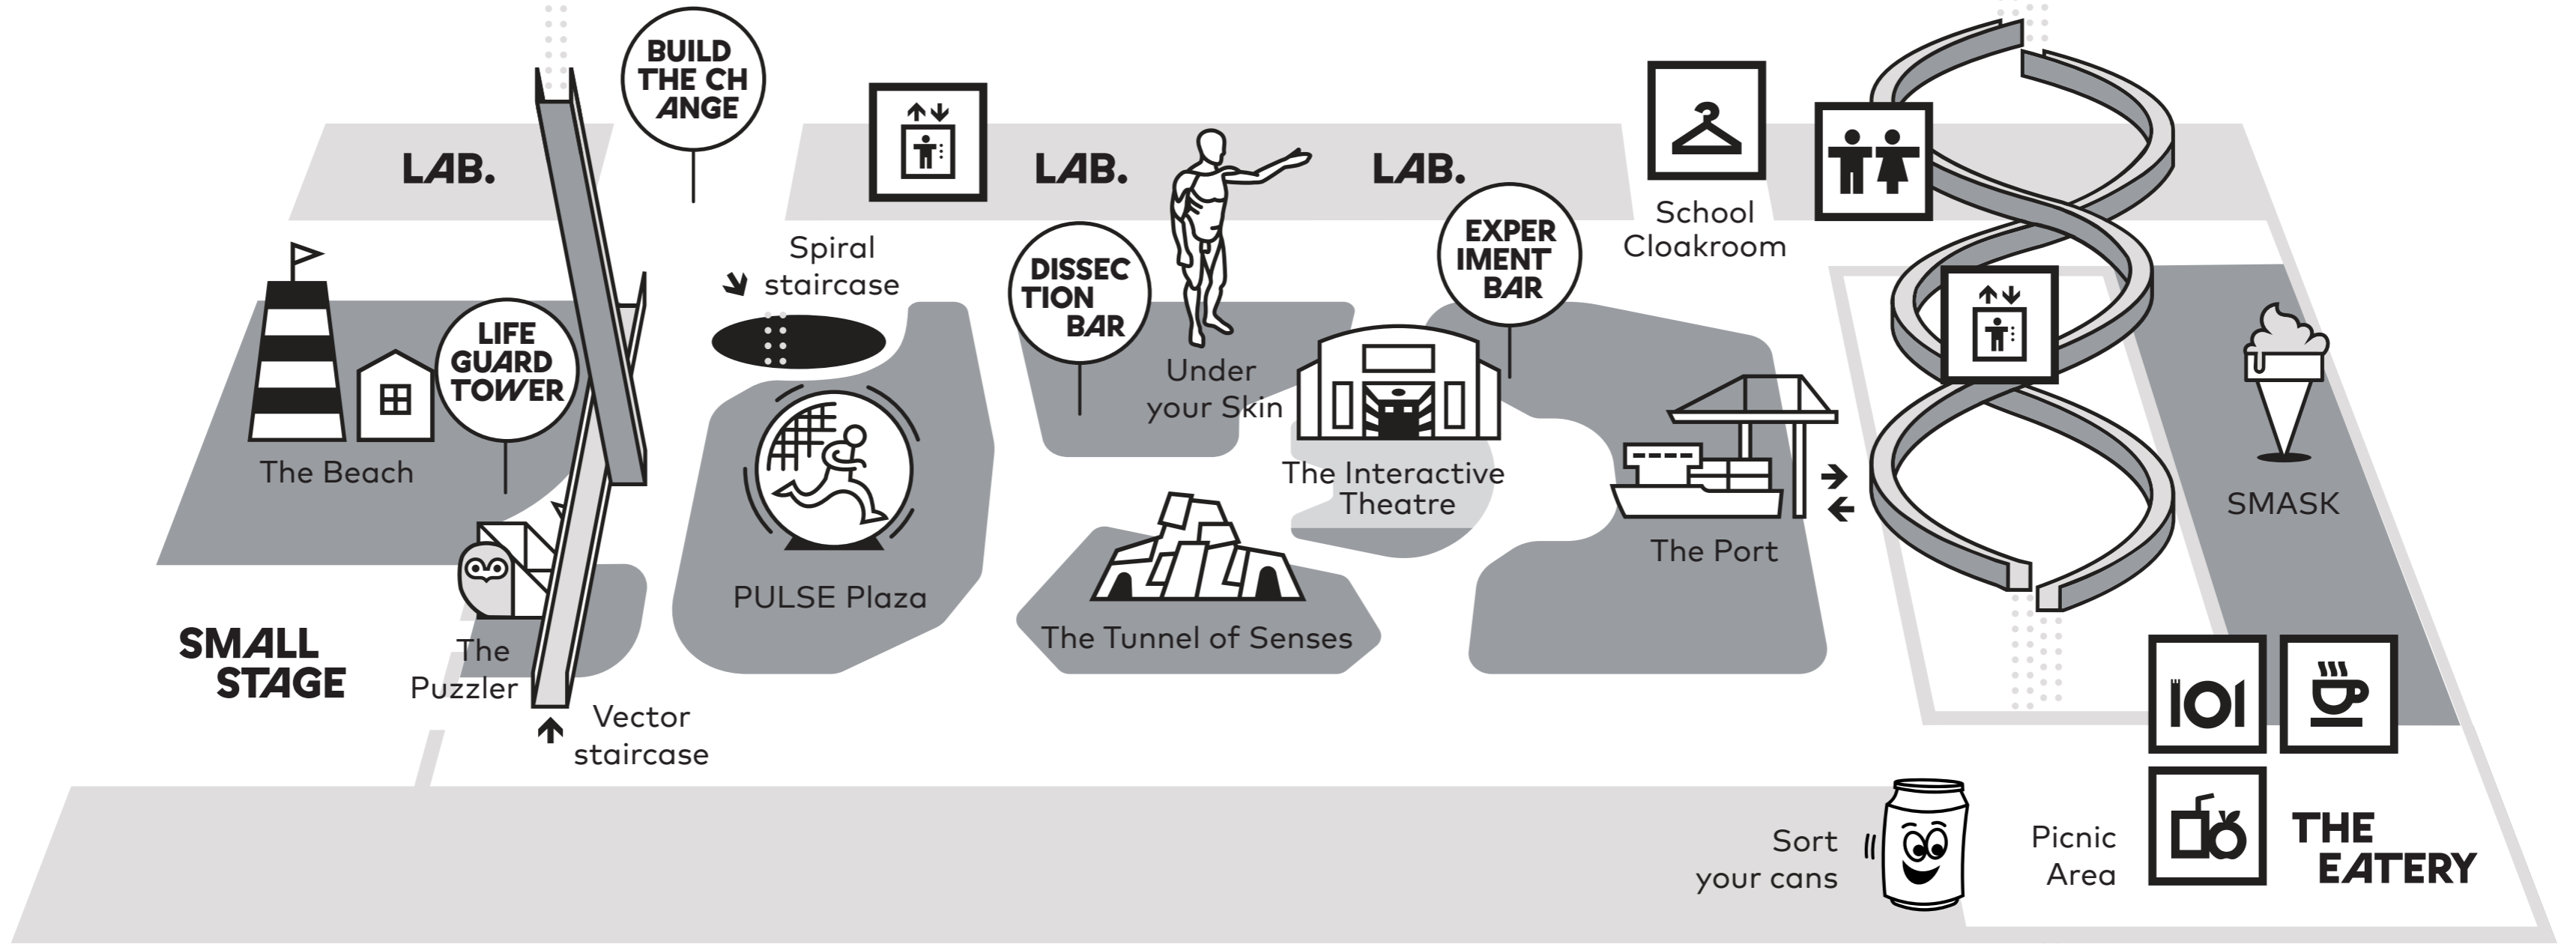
BUILD THE CH ANGE

LAB.

LAB.

LAB.

School Cloakroom

Spiral staircase

DISSEC TION BAR

EXPER IMENT BAR

LIFE GUARD TOWER

Under your Skin

The Beach

The Interactive Theatre

SMASK

The Port

PULSE Plaza

The Tunnel of Senses

SMALL STAGE

The Puzzler

Vector staircase

Sort your cans

Picnic Area

THE EATERY